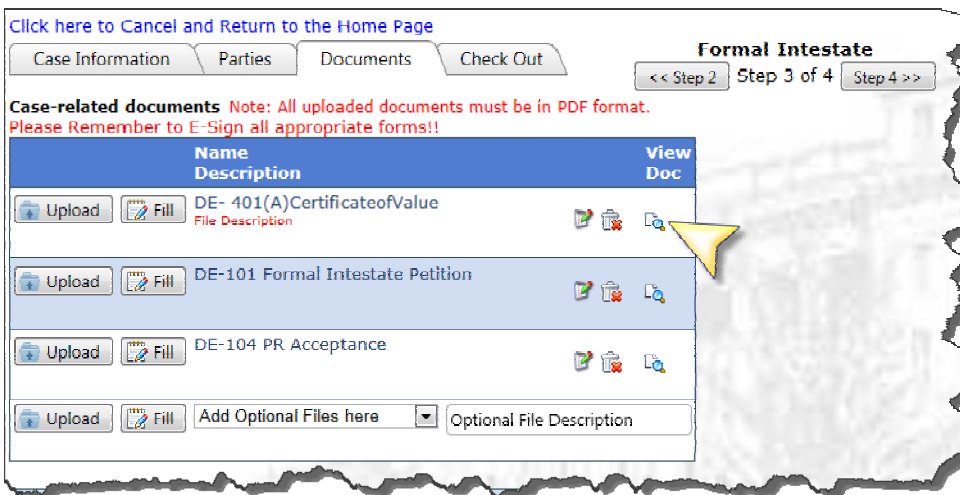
Click here to Cancel and Return to the Home Page

Case Information | Parties | Documents | Check Out

Formal Intestate

<< Step 2 Step 3 of 4 Step 4 >>

Case-related documents Note: All uploaded documents must be in PDF format.
Please Remember to E-Sign all appropriate forms!!

| | Name Description | | View Doc |
|---|---|---|---|
| Upload Fill | DE- 401(A)CertificateofValue File Description | | |
| Upload Fill | DE-101 Formal Intestate Petition | | |
| Upload Fill | DE-104 PR Acceptance | | |
| Upload Fill | Add Optional Files here | Optional File Description | |